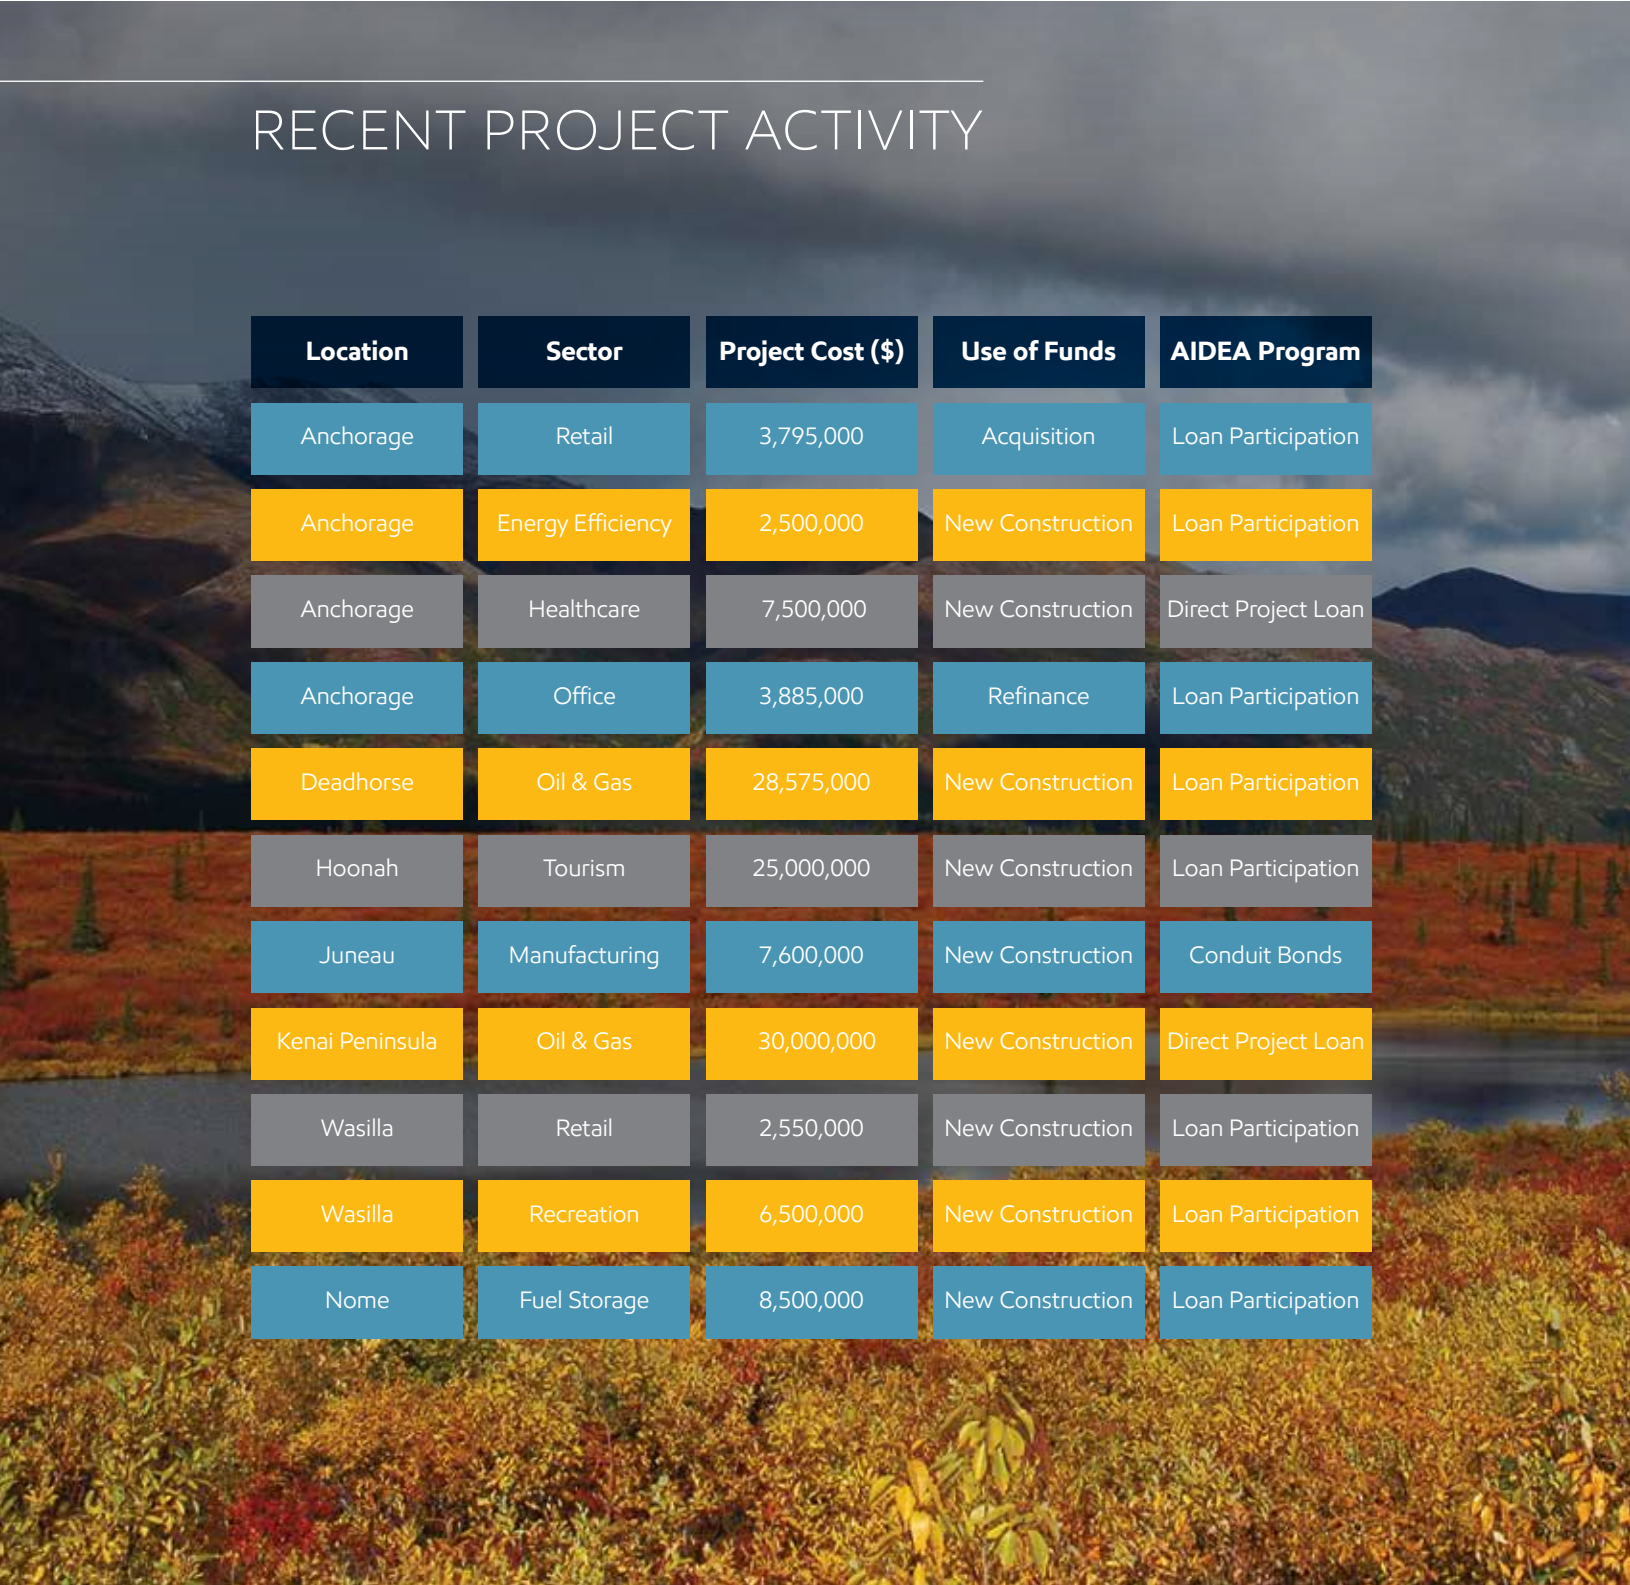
RECENT PROJECT ACTIVITY

| Location | Sector | Project Cost ($) | Use of Funds | AIDEA Program |
|---|---|---|---|---|
| Anchorage | Retail | 3,795,000 | Acquisition | Loan Participation |
| Anchorage | Energy Efficiency | 2,500,000 | New Construction | Loan Participation |
| Anchorage | Healthcare | 7,500,000 | New Construction | Direct Project Loan |
| Anchorage | Office | 3,885,000 | Refinance | Loan Participation |
| Deadhorse | Oil & Gas | 28,575,000 | New Construction | Loan Participation |
| Hoonah | Tourism | 25,000,000 | New Construction | Loan Participation |
| Juneau | Manufacturing | 7,600,000 | New Construction | Conduit Bonds |
| Kenai Peninsula | Oil & Gas | 30,000,000 | New Construction | Direct Project Loan |
| Wasilla | Retail | 2,550,000 | New Construction | Loan Participation |
| Wasilla | Recreation | 6,500,000 | New Construction | Loan Participation |
| Nome | Fuel Storage | 8,500,000 | New Construction | Loan Participation |